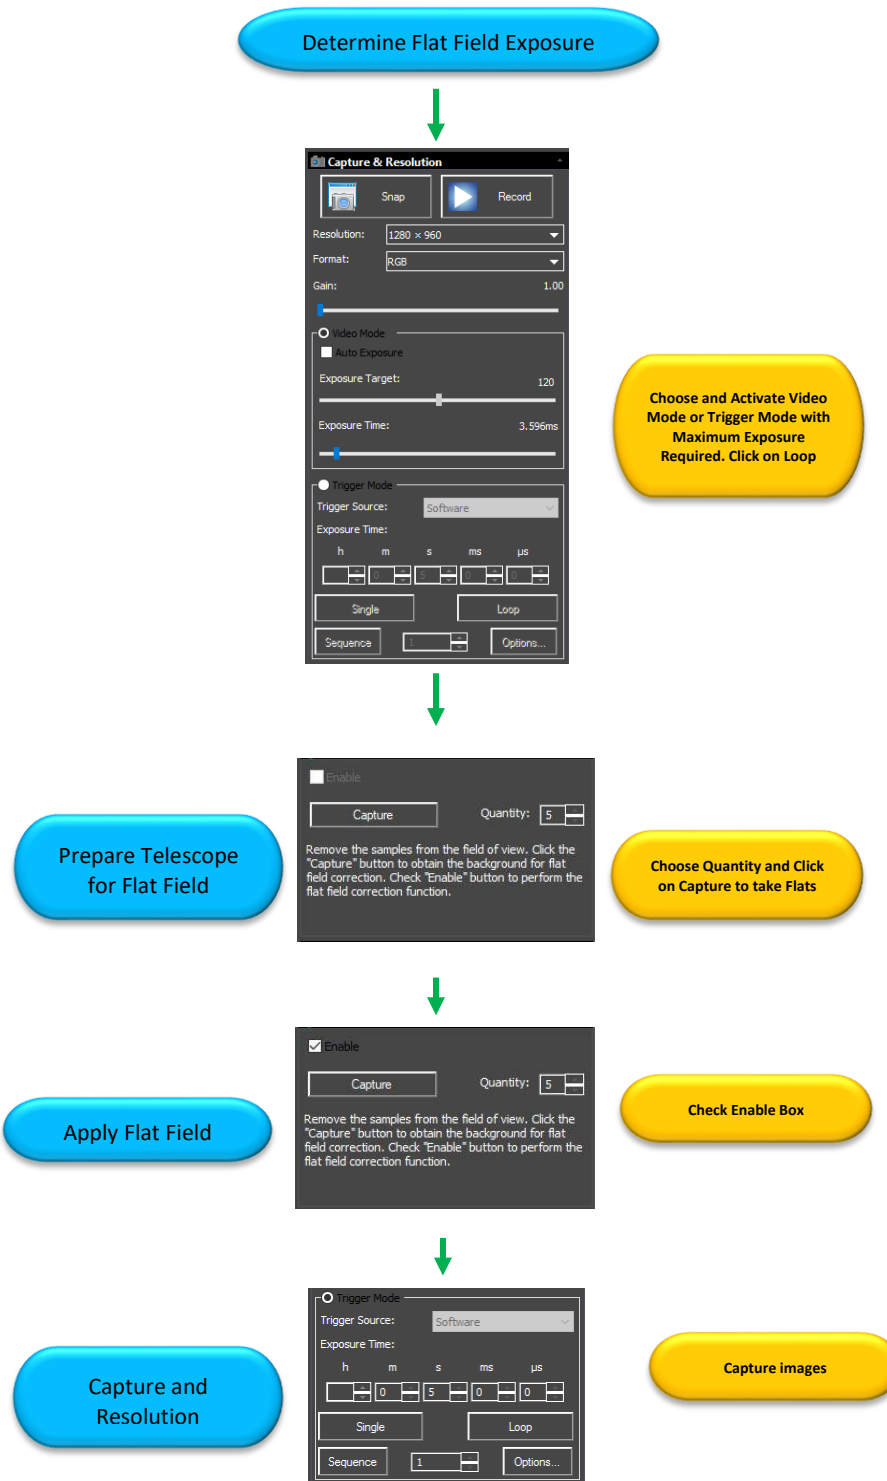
Determine Flat Field Exposure

Capture & Resolution

Snap

Record

Resolution: 1280 × 960

Format: RGB

Gain: 1.00

Video Mode

Auto Exposure

Exposure Target: 120

Exposure Time: 3.596ms

Trigger Mode

Trigger Source: Software

Exposure Time:

h m s ms µs

0 5 0 0

Single

Loop

Sequence

1

Options...

Choose and Activate Video Mode or Trigger Mode with Maximum Exposure Required. Click on Loop

Enable

Capture

Quantity: 5

Remove the samples from the field of view. Click the "Capture" button to obtain the background for flat field correction. Check "Enable" button to perform the flat field correction function.

Prepare Telescope for Flat Field

Choose Quantity and Click on Capture to take Flats

Enable

Capture

Quantity: 5

Remove the samples from the field of view. Click the "Capture" button to obtain the background for flat field correction. Check "Enable" button to perform the flat field correction function.

Apply Flat Field

Check Enable Box

Trigger Mode

Trigger Source: Software

Exposure Time:

h m s ms µs

0 5 0 0

Single

Loop

Sequence

1

Options...

Capture and Resolution

Capture images